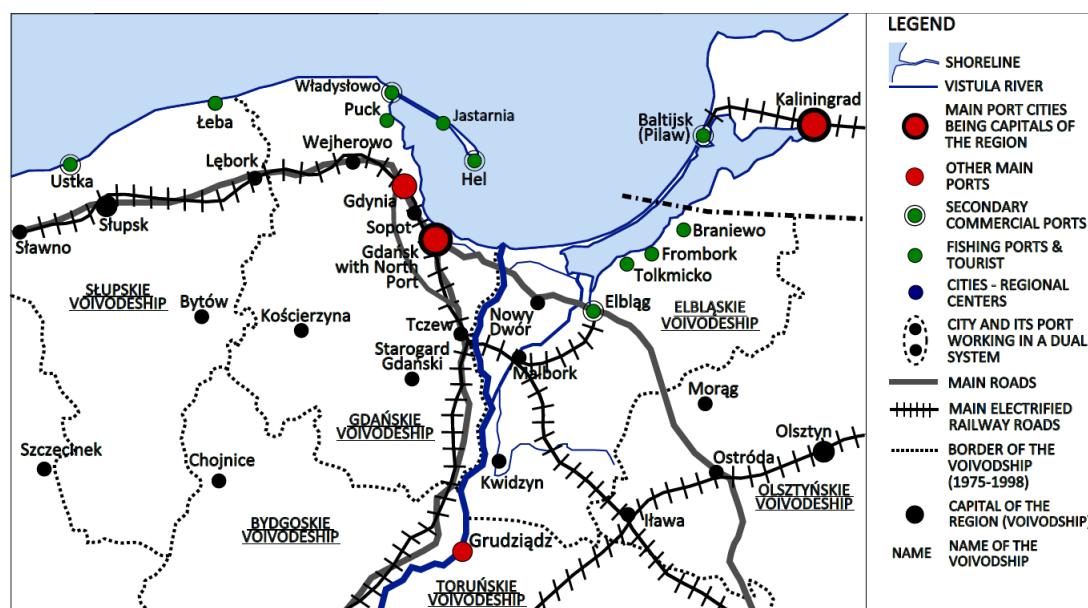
Władysłowo
Łeba
Puck
Jastarnia
Wejherowo
Hel
Ustka
Lębork
Gdynia
Baltijsk (Pilaw)
Kaliningrad
Słupsk
Sopot
Sławno
Gdansk with North Port
Braniewo
Frombork
Tolkmicko
SŁUPSKIE VOIVODESHIP
Bytów
Kościerzyna
Nowy Dwor
Elbląg
ELBLĄSKIE VOIVODESHIP
Tczew
Starogard Gdański
Malbork
Morąg
GDAŃSKIE VOIVODESHIP
Szczecinek
Chojnice
Kwidzyn
Ostróda
Olsztyn
OLSZTYŃSKIE VOIVODESHIP
Iława
BYDGOSKIE VOIVODESHIP
Grudziądz
TORUŃSKIE VOIVODESHIP

LEGEND
SHORELINE
VISTULA RIVER
MAIN PORT CITIES BEING CAPITALS OF THE REGION
OTHER MAIN PORTS
SECONDARY COMMERCIAL PORTS
FISHING PORTS & TOURIST
CITIES - REGIONAL CENTERS
CITY AND ITS PORT WORKING IN A DUAL SYSTEM
MAIN ROADS
MAIN ELECTRIFIED RAILWAY ROADS
BORDER OF THE VOIVODSHIP (1975-1998)
CAPITAL OF THE REGION (VOIVODSHIP)
NAME
NAME OF THE VOIVODSHIP